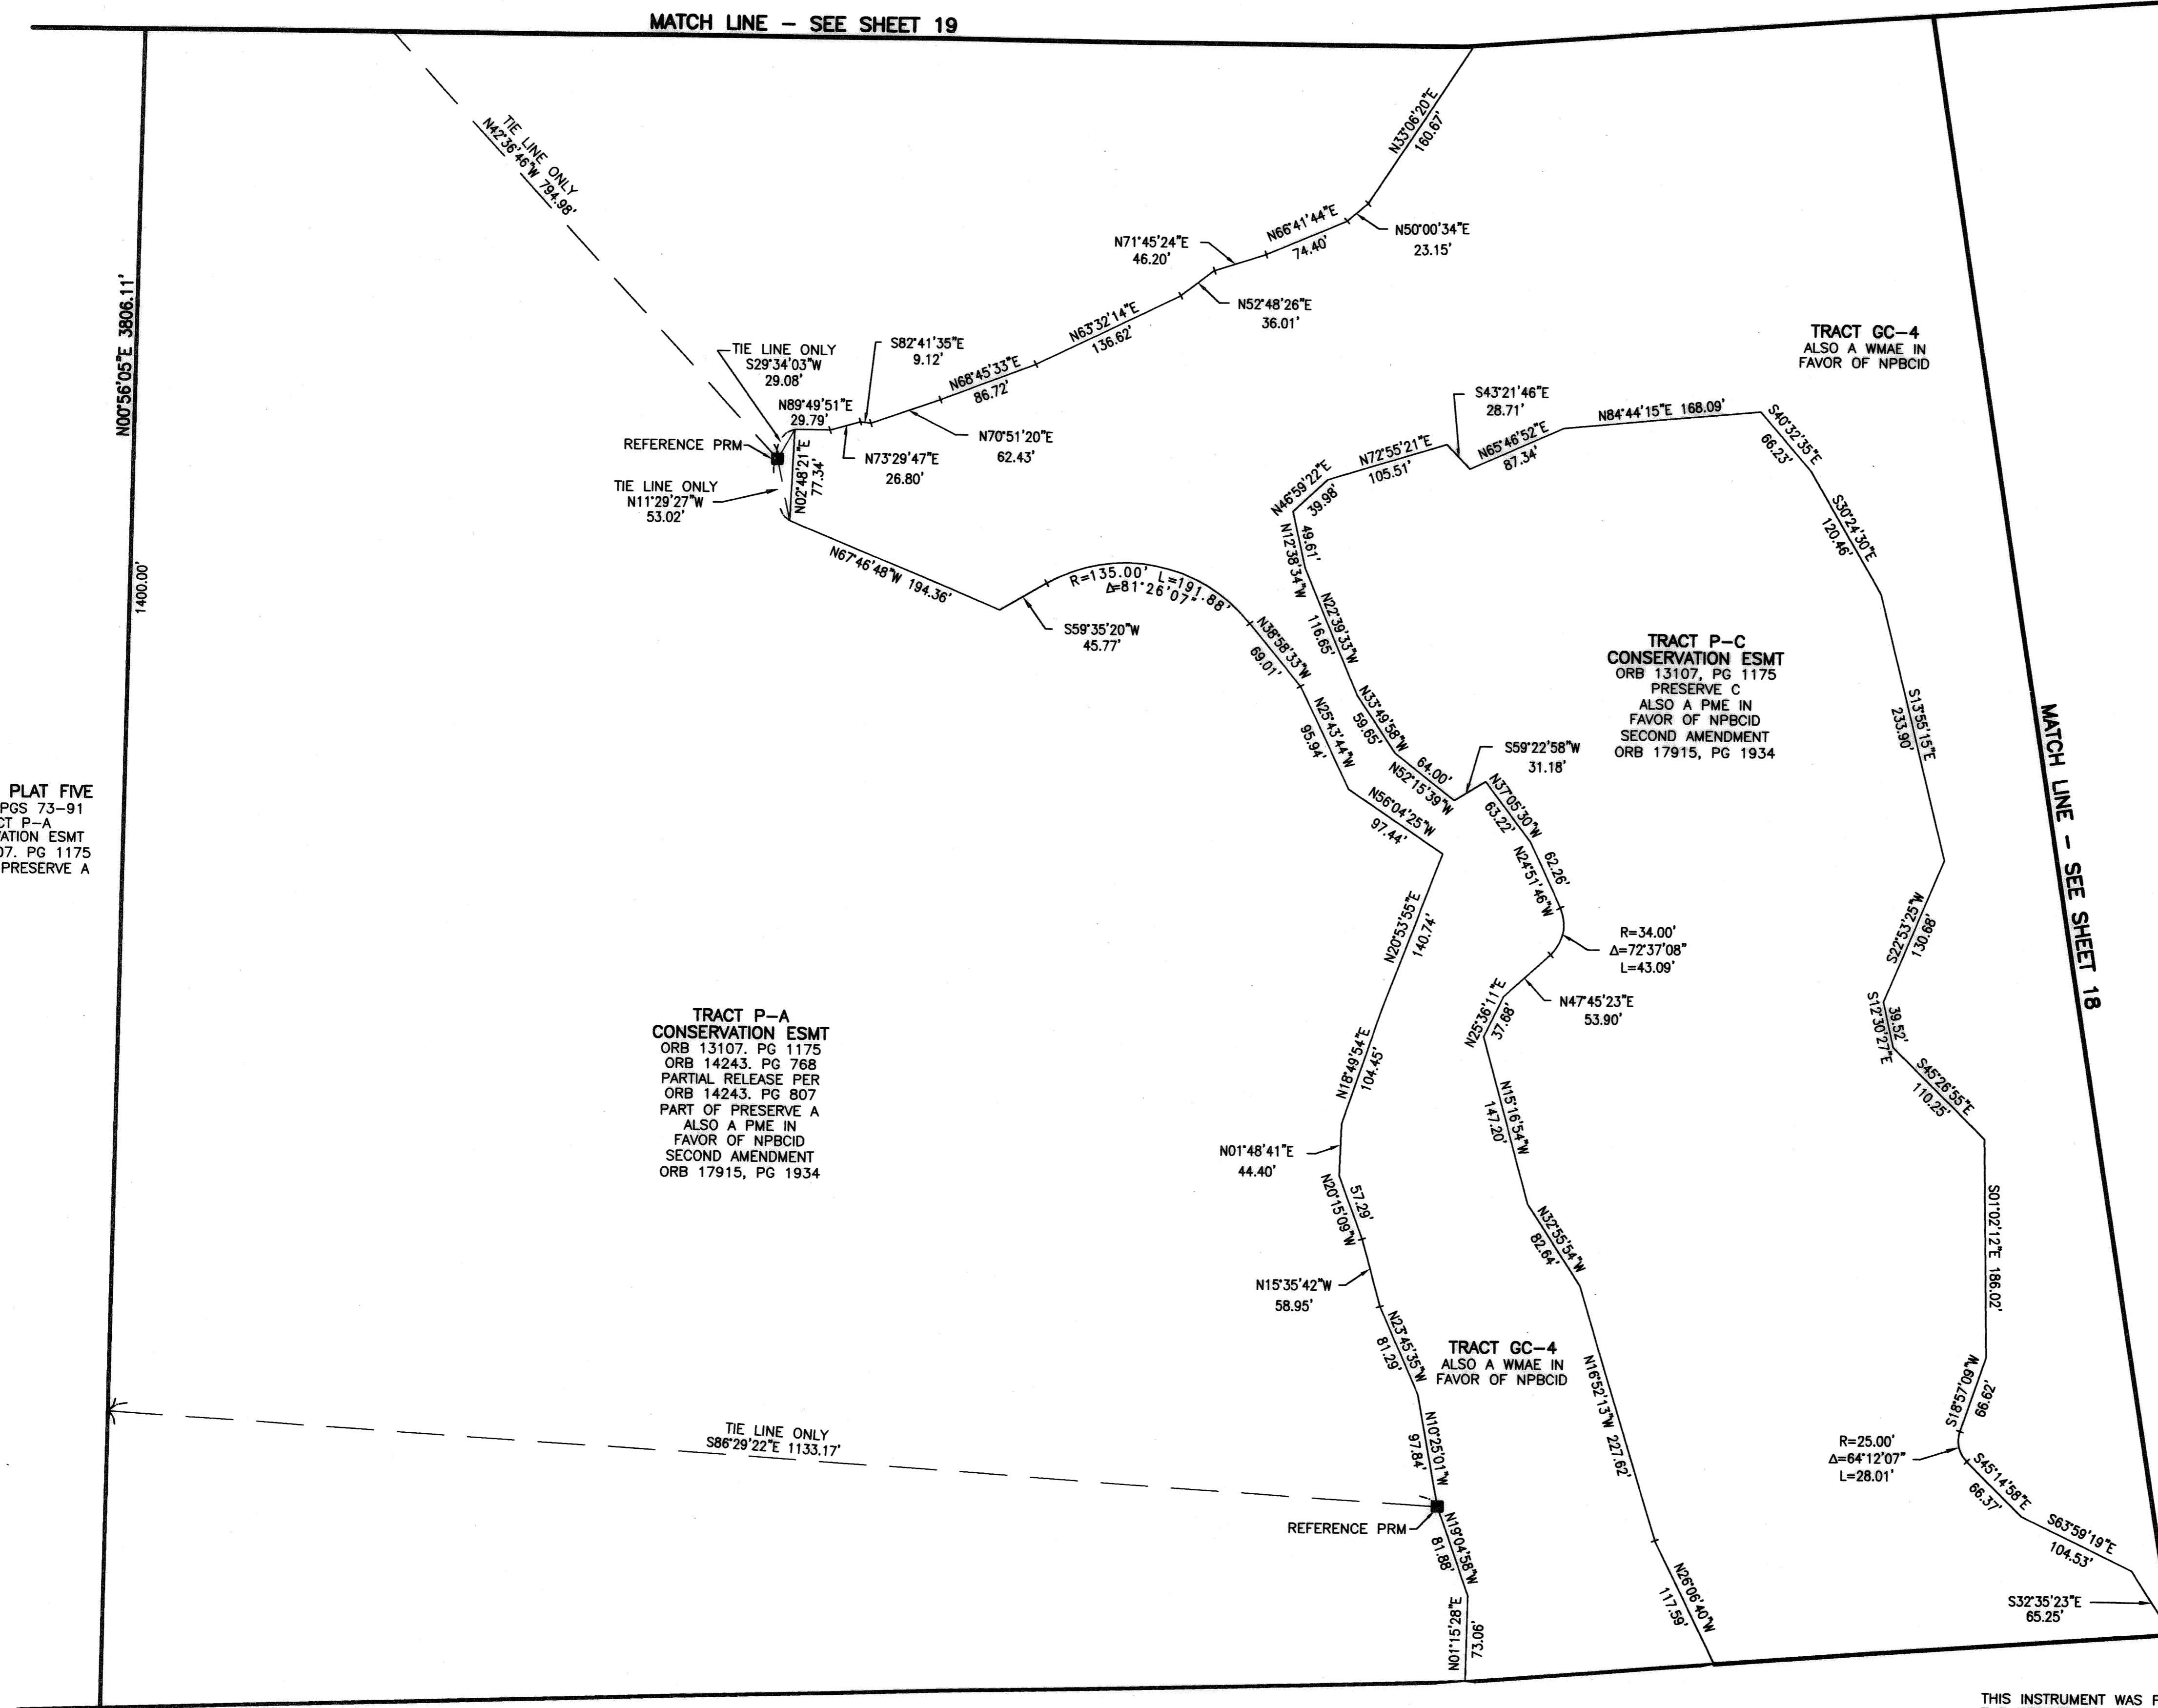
MATCH LINE – SEE SHEET 19

TIE LINE ONLY
N42°36'46"W 794.98'

N33°06'20"E
160.67'

N66°41'44"E
74.40'

N50°00'34"E
23.15'

N71°45'24"E
46.20'

N52°48'26"E
36.01'

N63°32'14"E
136.62'

N00°56'05"E 3806.11'

TIE LINE ONLY
S29°34'03"W
29.08'

S82°41'35"E
9.12'

N68°45'33"E
86.72'

N89°49'51"E
29.79'

N70°51'20"E
62.43'

REFERENCE PRM

N73°29'47"E
26.80'

N02°48'21"E
77.34'

TIE LINE ONLY
N11°29'27"W
53.02'

TRACT GC–4
ALSO A WMAE IN
FAVOR OF NPBCID

S43°21'46"E
28.71'

N84°44'15"E 168.09'

N72°55'21"E
105.51'

N65°46'52"E
87.34'

S40°32'35"E
66.23'

N46°59'22"E
39.98'

S30°24'30"E
120.46'

49.61'
N12°38'34"W

N67°46'48"W 194.36'

R=135.00' L=191.88'
Δ=81°26'07"

1400.00'

S59°35'20"W
45.77'

N22°39'33"W
116.65'

N38°58'33"W
69.01'

TRACT P–C
CONSERVATION ESMT
ORB 13107, PG 1175
PRESERVE C
ALSO A PME IN
FAVOR OF NPBCID
SECOND AMENDMENT
ORB 17915, PG 1934

N33°49'58"W
59.65'

S13°55'15"E
233.90'

MATCH LINE – SEE SHEET 18

N25°43'44"W
95.94'

64.00'
N52°15'39"W

S59°22'58"W
31.18'

PLAT FIVE
PGS 73–91
CT P–A
ATION ESMT
07. PG 1175
PRESERVE A

N37°05'30"W
63.22'

N56°04'25"W
97.44'

N24°51'46"W
62.26'

N20°53'55"E
140.74'

R=34.00'
Δ=72°37'08"
L=43.09'

S22°53'25"W
130.68'

N47°45'23"E
53.90'

TRACT P–A
CONSERVATION ESMT
ORB 13107. PG 1175
ORB 14243. PG 768
PARTIAL RELEASE PER
ORB 14243. PG 807
PART OF PRESERVE A
ALSO A PME IN
FAVOR OF NPBCID
SECOND AMENDMENT
ORB 17915, PG 1934

N25°36'11"E
37.68'

39.52'
S12°30'27"E

N18°49'54"E
104.45'

S45°26'55"E
110.25'

N15°16'54"W
147.20'

N01°48'41"E
44.40'

S01°02'12"E 186.02'

N20°15'09"W
57.29'

N32°55'54"W
82.64'

N15°35'42"W
58.95'

N23°45'35"W
81.29'

TRACT GC–4
ALSO A WMAE IN
FAVOR OF NPBCID

N16°52'13"W 227.62'

S18°57'09"W
66.62'

TIE LINE ONLY
S86°29'22"E 1133.17'

N10°25'01"W
97.84'

R=25.00'
Δ=64°12'07"
L=28.01'

S45°14'58"E
66.37'

S63°59'19"E
104.53'

REFERENCE PRM

N19°04'58"W
81.88'

N26°06'40"W
117.59'

S32°35'23"E
65.25'

N01°15'28"E
73.06'

THIS INSTRUMENT WAS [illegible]